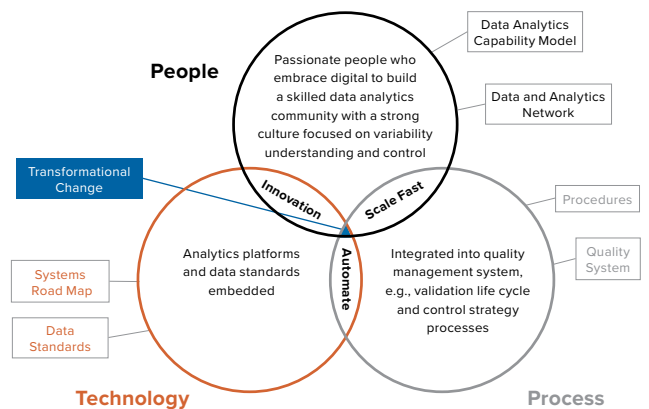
Data Analytics Capability Model

People

Passionate people who embrace digital to build a skilled data analytics community with a strong culture focused on variability understanding and control

Data and Analytics Network

Transformational Change

Innovation

Scale Fast

Procedures

Automate

Analytics platforms and data standards embedded

Integrated into quality management system, e.g., validation life cycle and control strategy processes

Quality System

Systems Road Map

Data Standards

Technology

Process